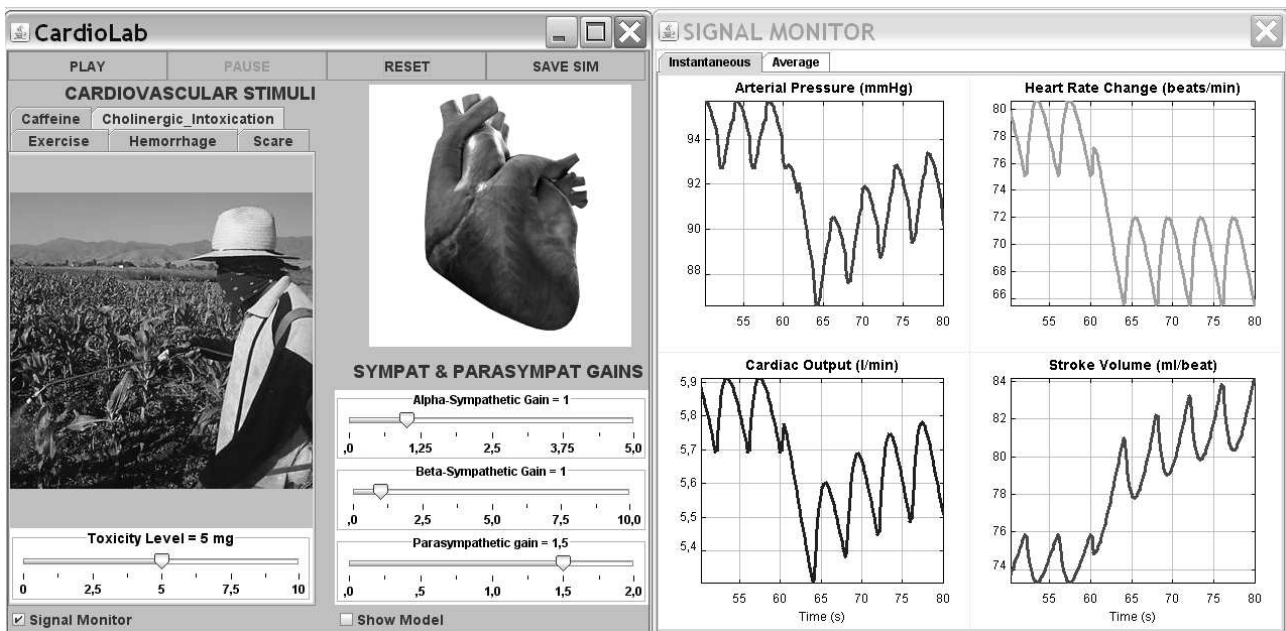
CardioLab

PLAY PAUSE RESET SAVE SIM

CARDIOVASCULAR STIMULI

Caffeine Cholinergic_Intoxication
Exercise Hemorrhage Scare

Toxicity Level = 5 mg
0 2,5 5 7,5 10

Signal Monitor

SYMPAT & PARASYMPAT GAINS

Alpha-Sympathetic Gain = 1
,0 1,25 2,5 3,75 5,0

Beta-Sympathetic Gain = 1
,0 2,5 5,0 7,5 10,0

Parasympathetic gain = 1,5
,0 ,5 1,0 1,5 2,0

Show Model

SIGNAL MONITOR

Instantaneous Average

Arterial Pressure (mmHg)
94 92 90 88
55 60 65 70 75 80

Heart Rate Change (beats/min)
80 78 76 74 72 70 68 66
55 60 65 70 75 80

Cardiac Output (l/min)
5,9 5,8 5,7 5,6 5,5 5,4
55 60 65 70 75 80
Time (s)

Stroke Volume (ml/beat)
84 82 80 78 76 74
55 60 65 70 75 80
Time (s)